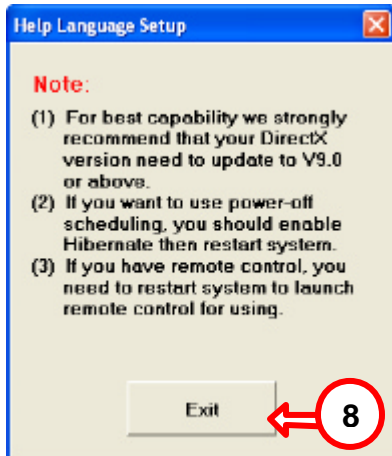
Help Language Setup

Note:

(1) For best capability we strongly recommend that your DirectX version need to update to V9.0 or above.
(2) If you want to use power-off scheduling, you should enable Hibernate then restart system.
(3) If you have remote control, you need to restart system to launch remote control for using.

Exit

8